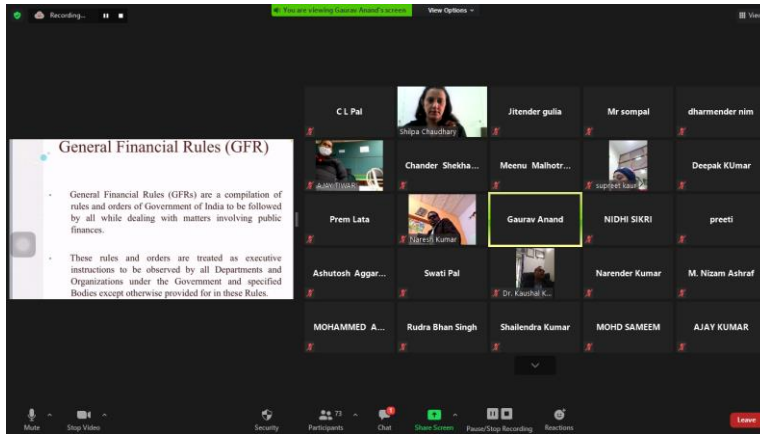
Recording...

You are viewing Gaurav Anand's screen

View Options

View

General Financial Rules (GFR)

General Financial Rules (GFRs) are a compilation of rules and orders of Government of India to be followed by all while dealing with matters involving public finances.

These rules and orders are treated as executive instructions to be observed by all Departments and Organizations under the Government and specified Bodies except otherwise provided for in these Rules.

C L Pal

Shilpa Chaudhary

Jitender gulia

Mr sompal

dharmender nim

AJAY TIWARI

Chander Shekha...

Meenu Malhotr...

supreet kaur

Deepak KUmar

Prem Lata

Naresh Kumar

Gaurav Anand

NIDHI SIKRI

preeti

Ashutosh Aggar...

Swati Pal

Dr. Kaushal K...

Narender Kumar

M. Nizam Ashraf

MOHAMMED A...

Rudra Bhan Singh

Shailendra Kumar

MOHD SAMEEM

AJAY KUMAR

Mute

Stop Video

Security

73

Participants

Chat

Share Screen

Pause/Stop Recording

Reactions

Leave